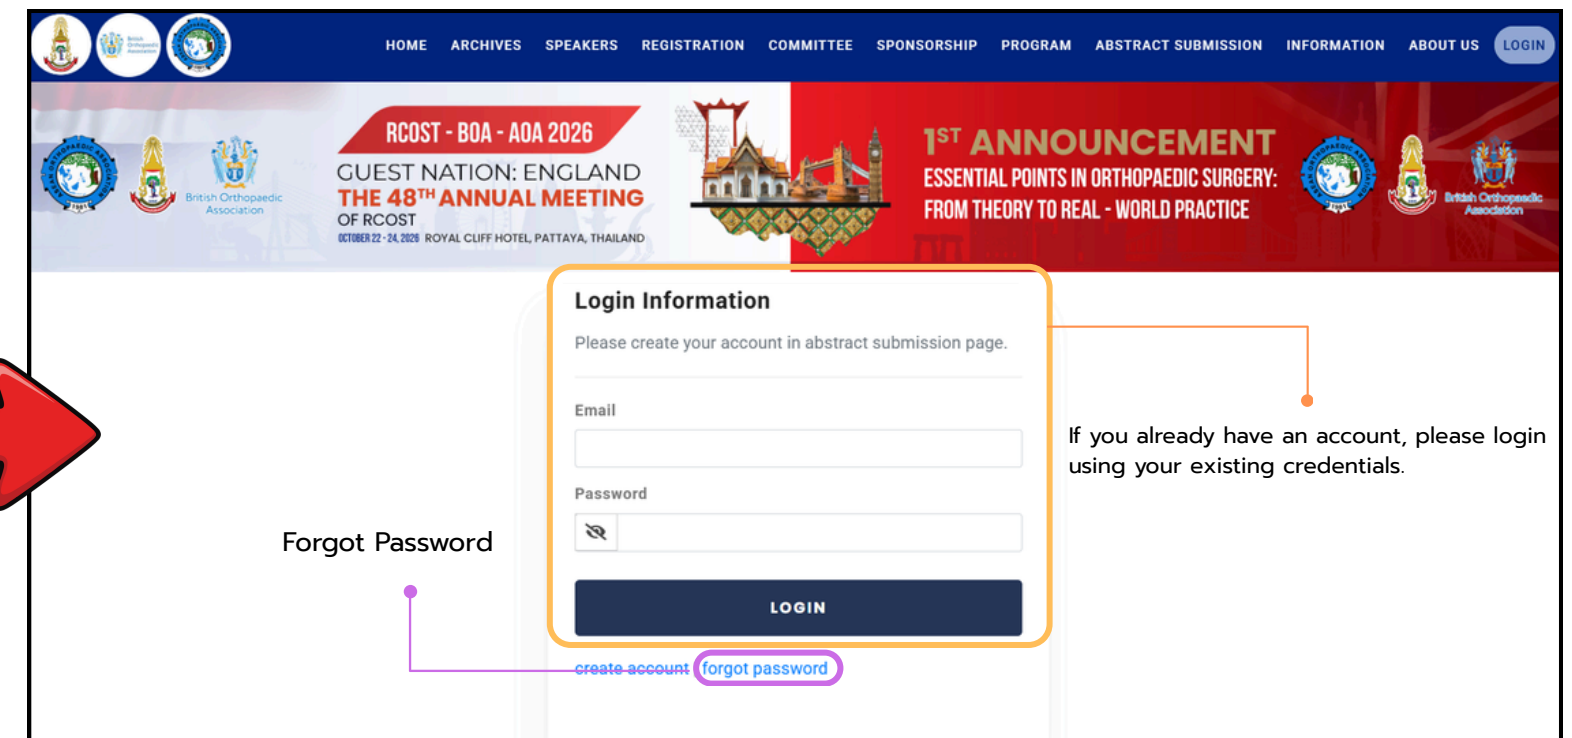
HOME ARCHIVES SPEAKERS REGISTRATION COMMITTEE SPONSORSHIP PROGRAM ABSTRACT SUBMISSION INFORMATION ABOUT US LOGIN

British Orthopaedic Association

RCOST - BOA - AOA 2026
GUEST NATION: ENGLAND
THE 48$^{TH}$ ANNUAL MEETING
OF RCOST
OCTOBER 22 - 24, 2026 ROYAL CLIFF HOTEL, PATTAYA, THAILAND

1$^{ST}$ ANNOUNCEMENT
ESSENTIAL POINTS IN ORTHOPAEDIC SURGERY:
FROM THEORY TO REAL - WORLD PRACTICE

British Orthopaedic Association

Login Information

Please create your account in abstract submission page.

Email

Password

LOGIN

create account forgot password

If you already have an account, please login using your existing credentials.

Forgot Password